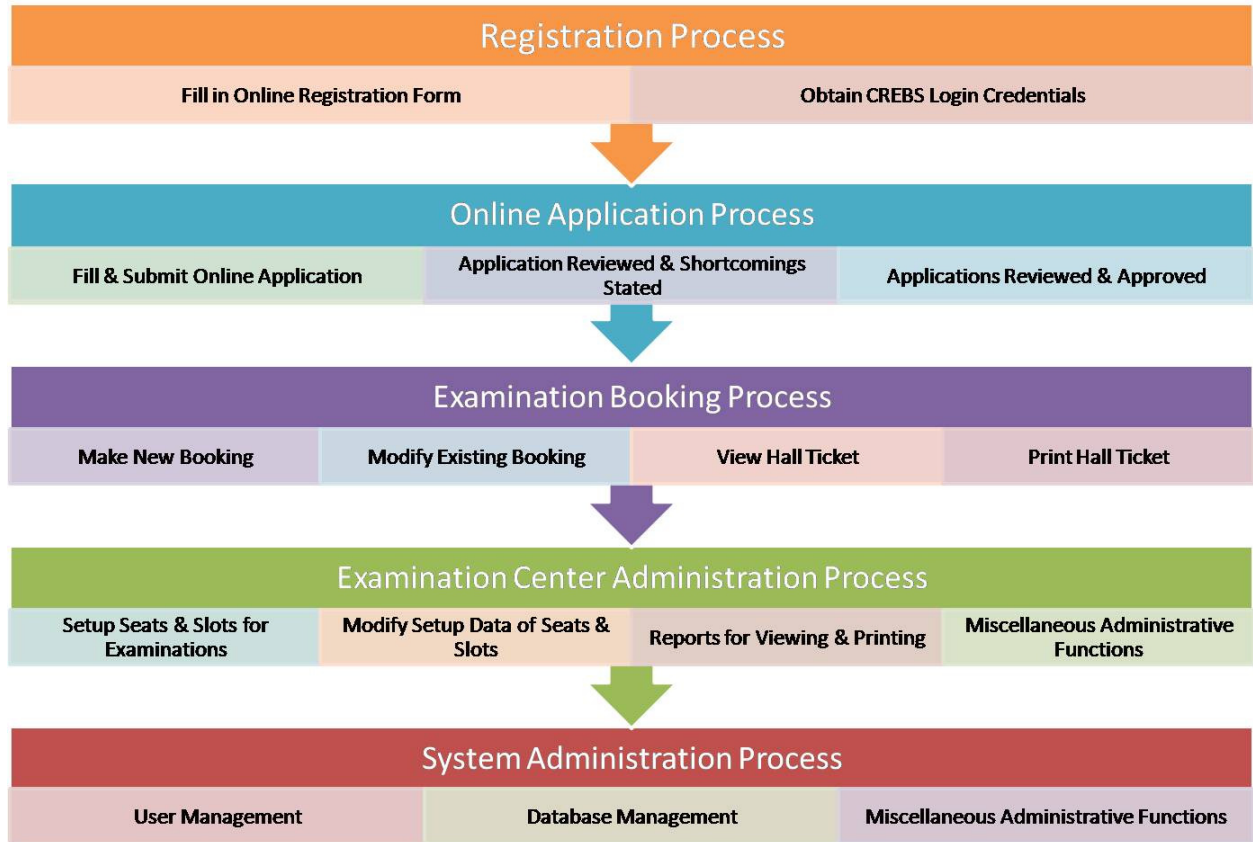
Registration Process

Fill in Online Registration Form

Obtain CREBS Login Credentials

Online Application Process

Fill & Submit Online Application

Application Reviewed & Shortcomings Stated

Applications Reviewed & Approved

Examination Booking Process

Make New Booking

Modify Existing Booking

View Hall Ticket

Print Hall Ticket

Examination Center Administration Process

Setup Seats & Slots for Examinations

Modify Setup Data of Seats & Slots

Reports for Viewing & Printing

Miscellaneous Administrative Functions

System Administration Process

User Management

Database Management

Miscellaneous Administrative Functions